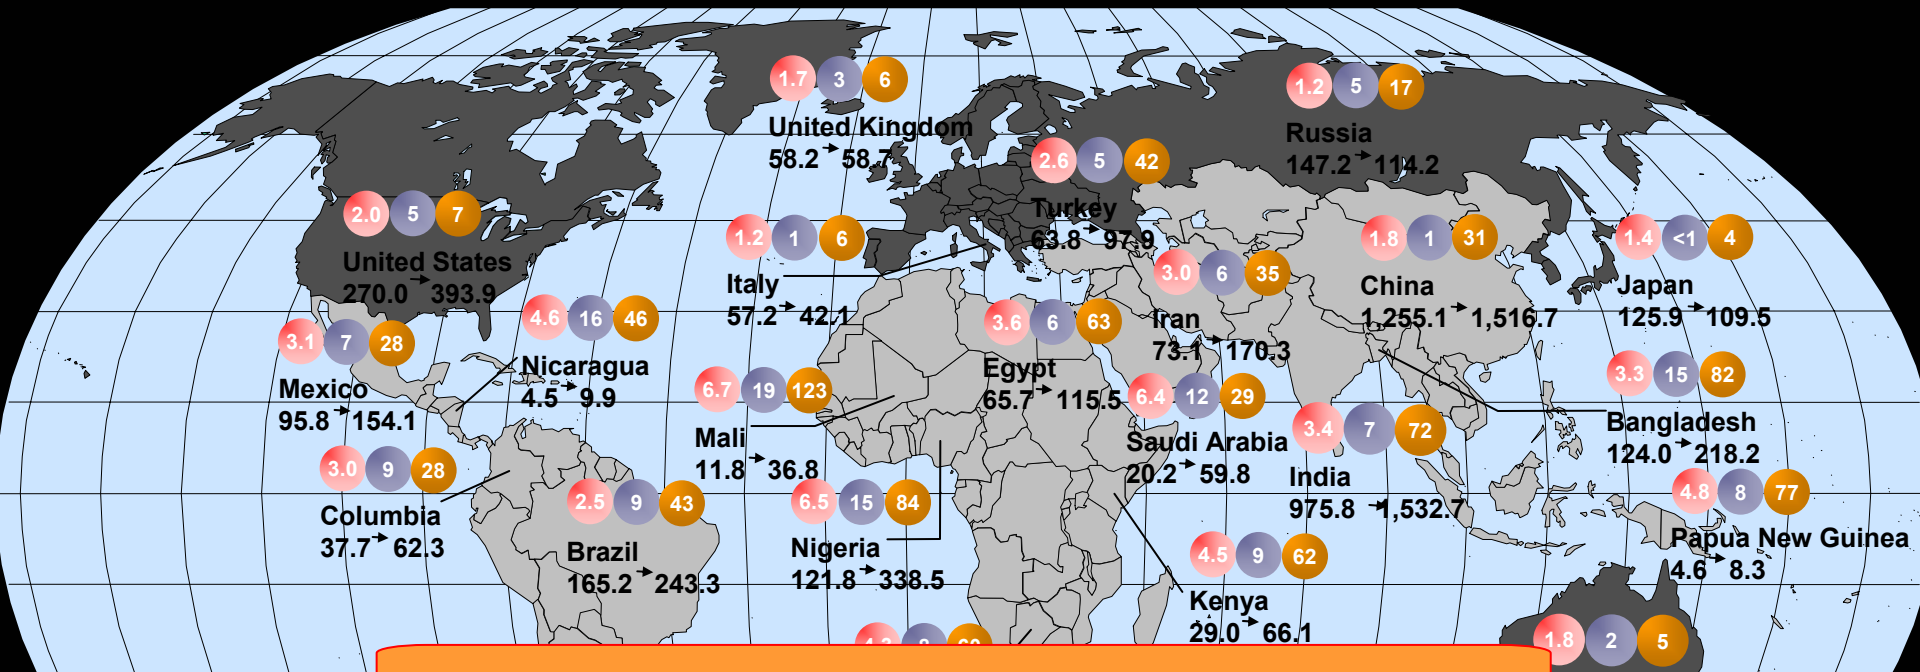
1.7 3 6
United Kingdom
58.2 → 58.7

1.2 5 17
Russia
147.2 → 114.2

2.6 5 42
Turkey
63.8 → 97.9

2.0 5 7
United States
270.0 → 393.9

1.2 1 6
Italy
57.2 → 42.1

1.8 1 31
China
1,255.1 → 1,516.7

1.4 <1 4
Japan
125.9 → 109.5

3.0 6 35
Iran
73.1 → 170.3

3.6 6 63
Egypt
65.7 → 115.5

3.1 7 28
Mexico
95.8 → 154.1

4.6 16 46
Nicaragua
4.5 → 9.9

6.7 19 123
Mali
11.8 → 36.8

6.4 12 29
Saudi Arabia
20.2 → 59.8

3.4 7 72
India
975.8 → 1,532.7

3.3 15 82
Bangladesh
124.0 → 218.2

3.0 9 28
Columbia
37.7 → 62.3

2.5 9 43
Brazil
165.2 → 243.3

6.5 15 84
Nigeria
121.8 → 338.5

4.5 9 62
Kenya
29.0 → 66.1

4.8 8 77
Papua New Guinea
4.6 → 8.3

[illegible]

1.8 2 5